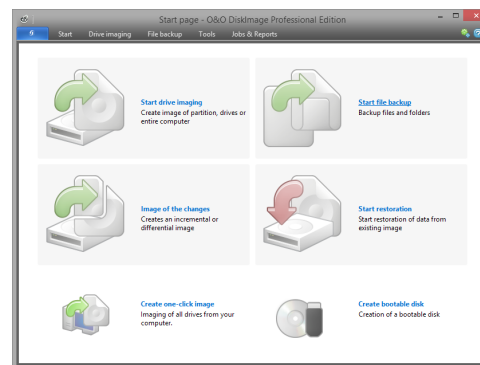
Start page - O&O DiskImage Professional Edition

Start   Drive imaging   File backup   Tools   Jobs & Reports

Start drive imaging
Create image of partition, drives or entire computer

Start file backup
Backup files and folders

Image of the changes
Creates an incremental or differential image

Start restoration
Start restoration of data from existing image

Create one-click image
Imaging of all drives from your computer.

Create bootable disk
Creation of a bootable disk